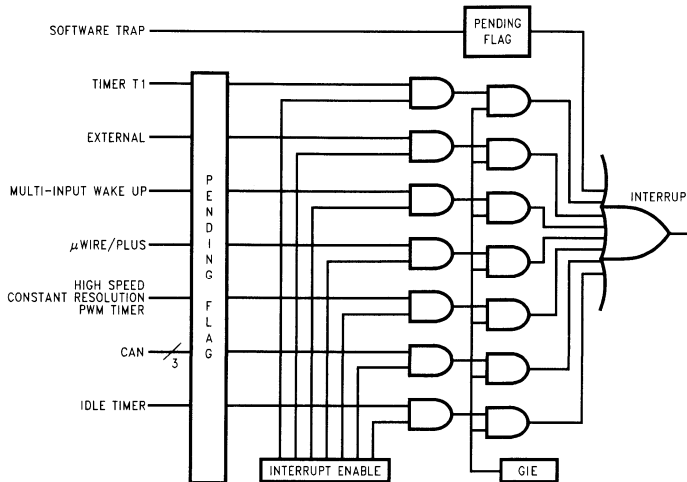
SOFTWARE TRAP

PENDING FLAG

TIMER T1

EXTERNAL

MULTI-INPUT WAKE UP

$\mu$WIRE/PLUS

HIGH SPEED CONSTANT RESOLUTION PWM TIMER

CAN

3

IDLE TIMER

P E N D I N G F L A G

INTERRUP

INTERRUPT ENABLE

GIE